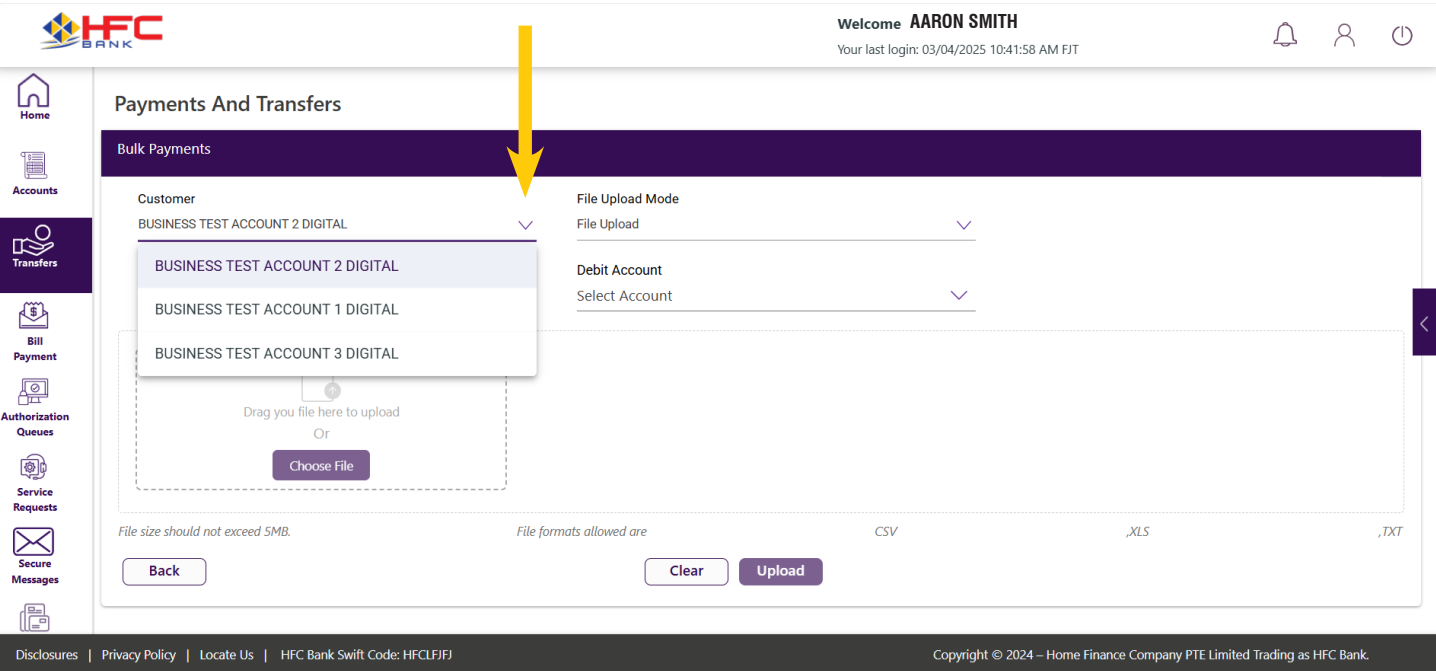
HFC BANK

Welcome AARON SMITH
Your last login: 03/04/2025 10:41:58 AM FJT

Home
Accounts
Transfers
Bill Payment
Authorization Queues
Service Requests
Secure Messages

Payments And Transfers

Bulk Payments

Customer
BUSINESS TEST ACCOUNT 2 DIGITAL

BUSINESS TEST ACCOUNT 2 DIGITAL
BUSINESS TEST ACCOUNT 1 DIGITAL
BUSINESS TEST ACCOUNT 3 DIGITAL

File Upload Mode
File Upload

Debit Account
Select Account

Drag you file here to upload
Or
Choose File

File size should not exceed 5MB.
File formats allowed are
CSV
,XLS
,TXT

Back
Clear
Upload

Disclosures | Privacy Policy | Locate Us | HFC Bank Swift Code: HFCLFJFJ
Copyright © 2024 – Home Finance Company PTE Limited Trading as HFC Bank.